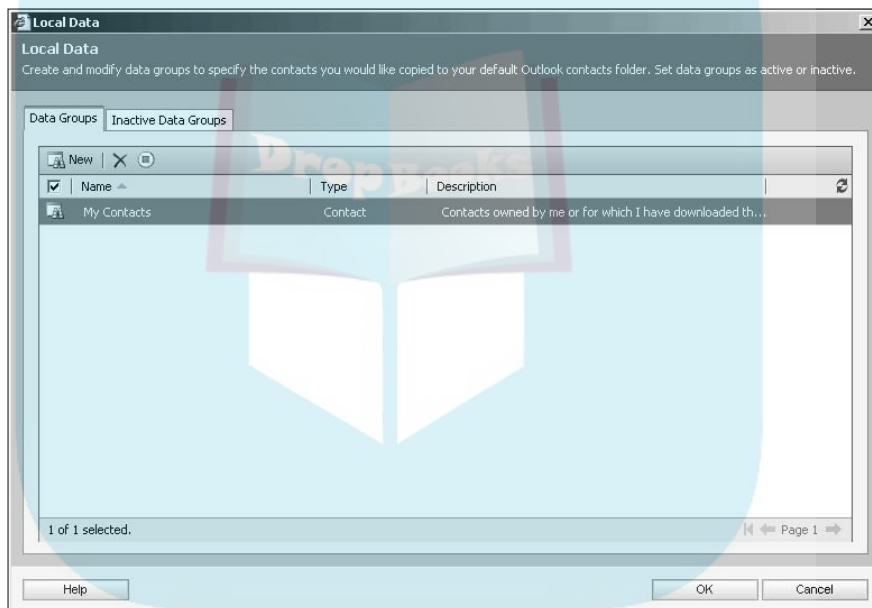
Local Data

Local Data

Create and modify data groups to specify the contacts you would like copied to your default Outlook contacts folder. Set data groups as active or inactive.

Data Groups | Inactive Data Groups

New

| Name | Type | Description |
|---|---|---|
| My Contacts | Contact | Contacts owned by me or for which I have downloaded th... |

1 of 1 selected.

Page 1

Help

OK

Cancel

DropBooks